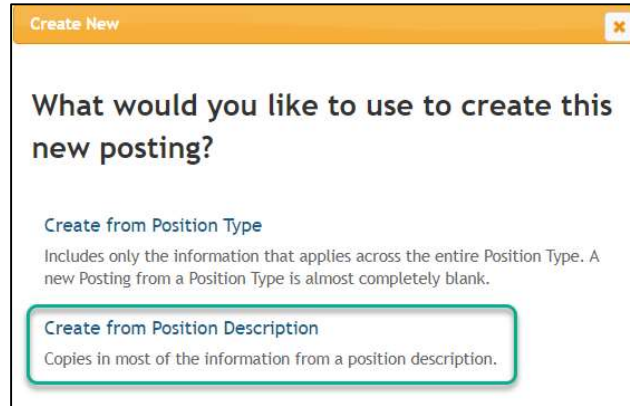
Create New

×

What would you like to use to create this new posting?

Create from Position Type

Includes only the information that applies across the entire Position Type. A new Posting from a Position Type is almost completely blank.

Create from Position Description

Copies in most of the information from a position description.